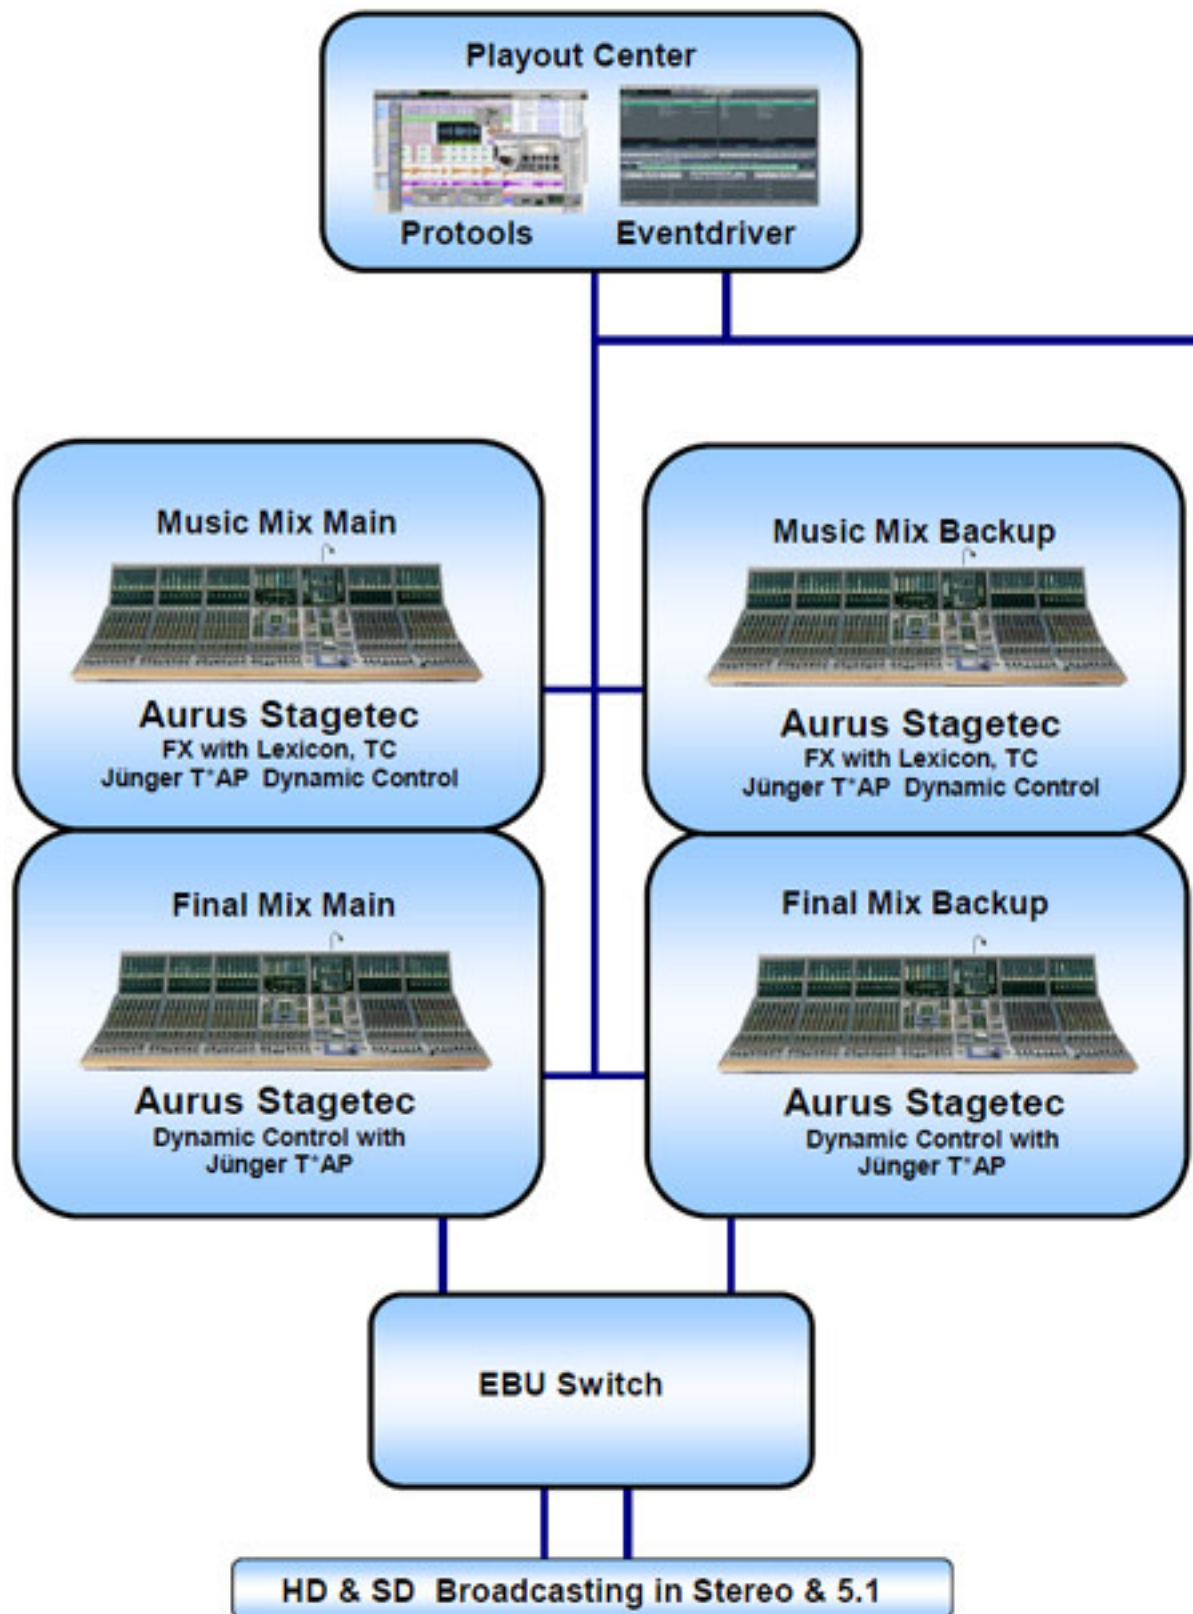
Playout Center

Protools

Eventdriver

Music Mix Main

Aurus Stagetec
FX with Lexicon, TC
Jünger T*AP Dynamic Control

Music Mix Backup

Aurus Stagetec
FX with Lexicon, TC
Jünger T*AP Dynamic Control

Final Mix Main

Aurus Stagetec
Dynamic Control with
Jünger T*AP

Final Mix Backup

Aurus Stagetec
Dynamic Control with
Jünger T*AP

EBU Switch

HD & SD Broadcasting in Stereo & 5.1